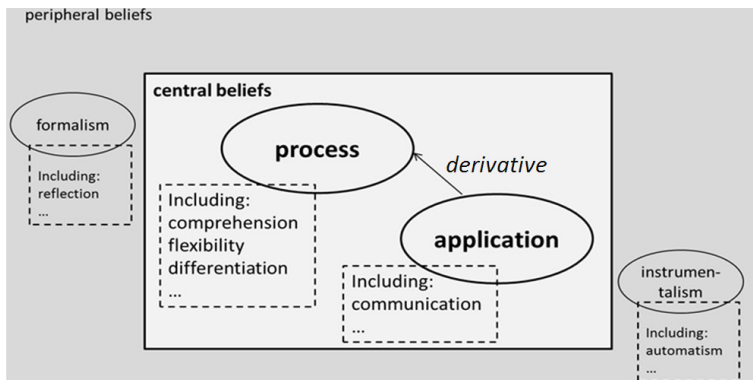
peripheral beliefs

formalism

Including:
reflection
...

central beliefs

process

derivative

Including:
comprehension
flexibility
differentiation
...

application

Including:
communication
...

instrumentalism

Including:
automatism
...